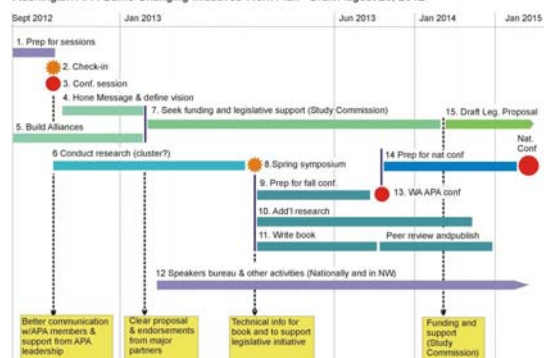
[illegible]

Sept 2012

Jan 2013

Jun 2013

Jan 2014

Jan 2015

1. Prep for sessions

2. Check-in

3. Conf. session

4. Hone Message & define vision

7. Seek funding and legislative support (Study Commission)

15. Draft Leg. Proposal

5. Build Alliances

Nat. Conf

6 Conduct research (cluster?)

8.Spring symposium

14 Prep for nat conf

9. Prep for fall conf.

13. WA APA conf

10. Add'l research

11. Write book

Peer review andpublish

12 Speakers bureau & other activities (Nationally and in NW)

Better communication w/APA members & support from APA leadership

Clear proposal & endorsements from major partners

Technical info for book and to support legislative initiative

Funding and support (Study Commission)